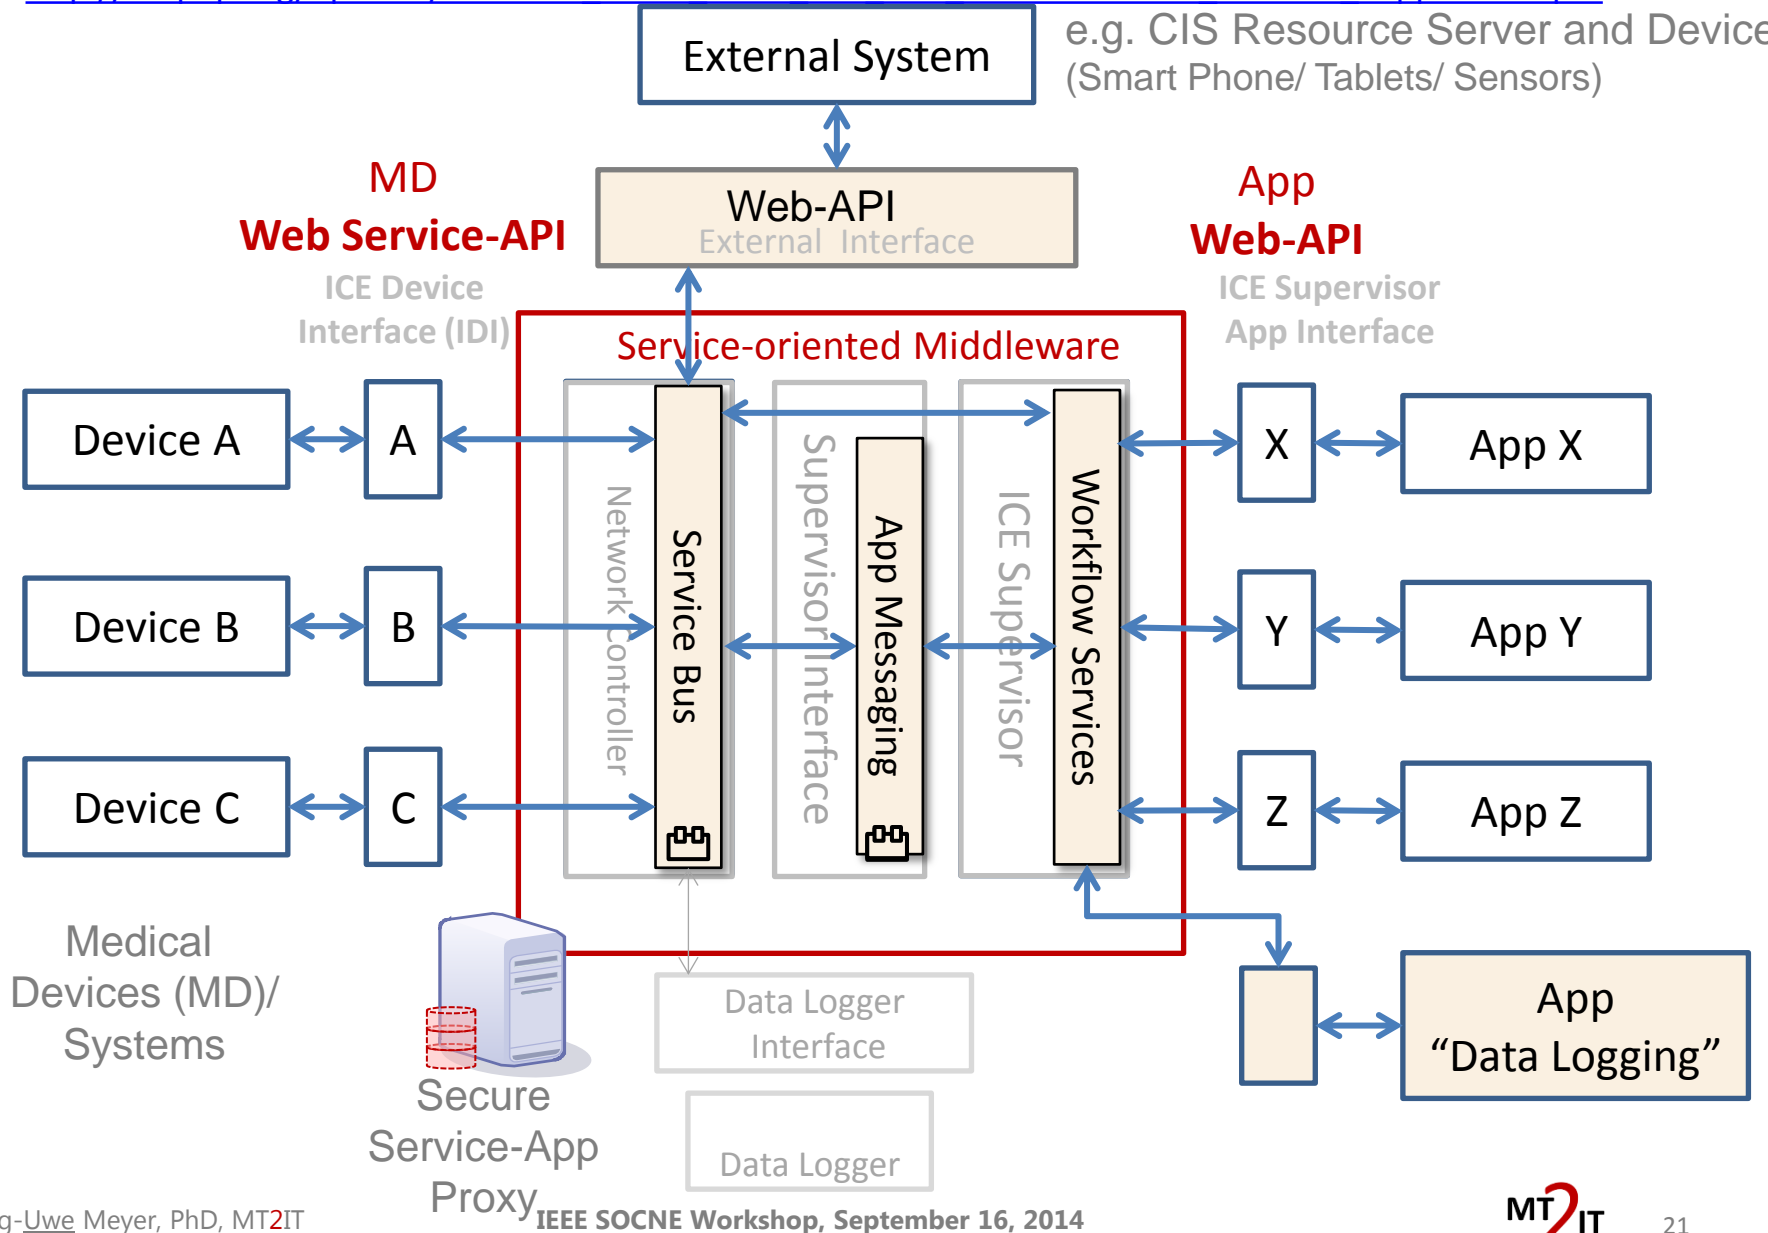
External System

e.g. CIS Resource Server and Device
(Smart Phone/ Tablets/ Sensors)

MD
Web Service-API
ICE Device Interface (IDI)

Web-API
External Interface

App
Web-API
ICE Supervisor App Interface

Service-oriented Middleware

Device A
A
Device B
B
Device C
C

Network Controller
Service Bus
Supervisor Interface
App Messaging
ICE Supervisor
Workflow Services

X
App X
Y
App Y
Z
App Z

App
“Data Logging”

Medical Devices (MD)/ Systems

Secure Service-App Proxy

Data Logger Interface

Data Logger

g-Uwe Meyer, PhD, MT2IT

IEEE SOCNE Workshop, September 16, 2014

MT2IT

21